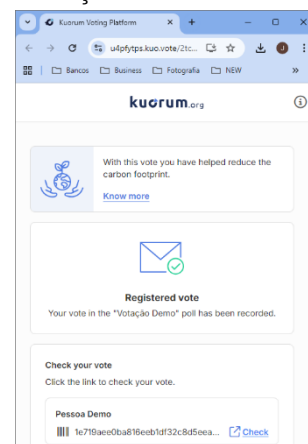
Kuorum Voting Platform

u4pfytps.kuo.vote/2tc...

Bancos Business Fotografia NEW

kuorum.org

With this vote you have helped reduce the carbon footprint.

Know more

Registered vote

Your vote in the "Votação Demo" poll has been recorded.

Check your vote

Click the link to check your vote.

Pessoa Demo

1e719aee0ba816eeb1df32c8d5eea...

Check